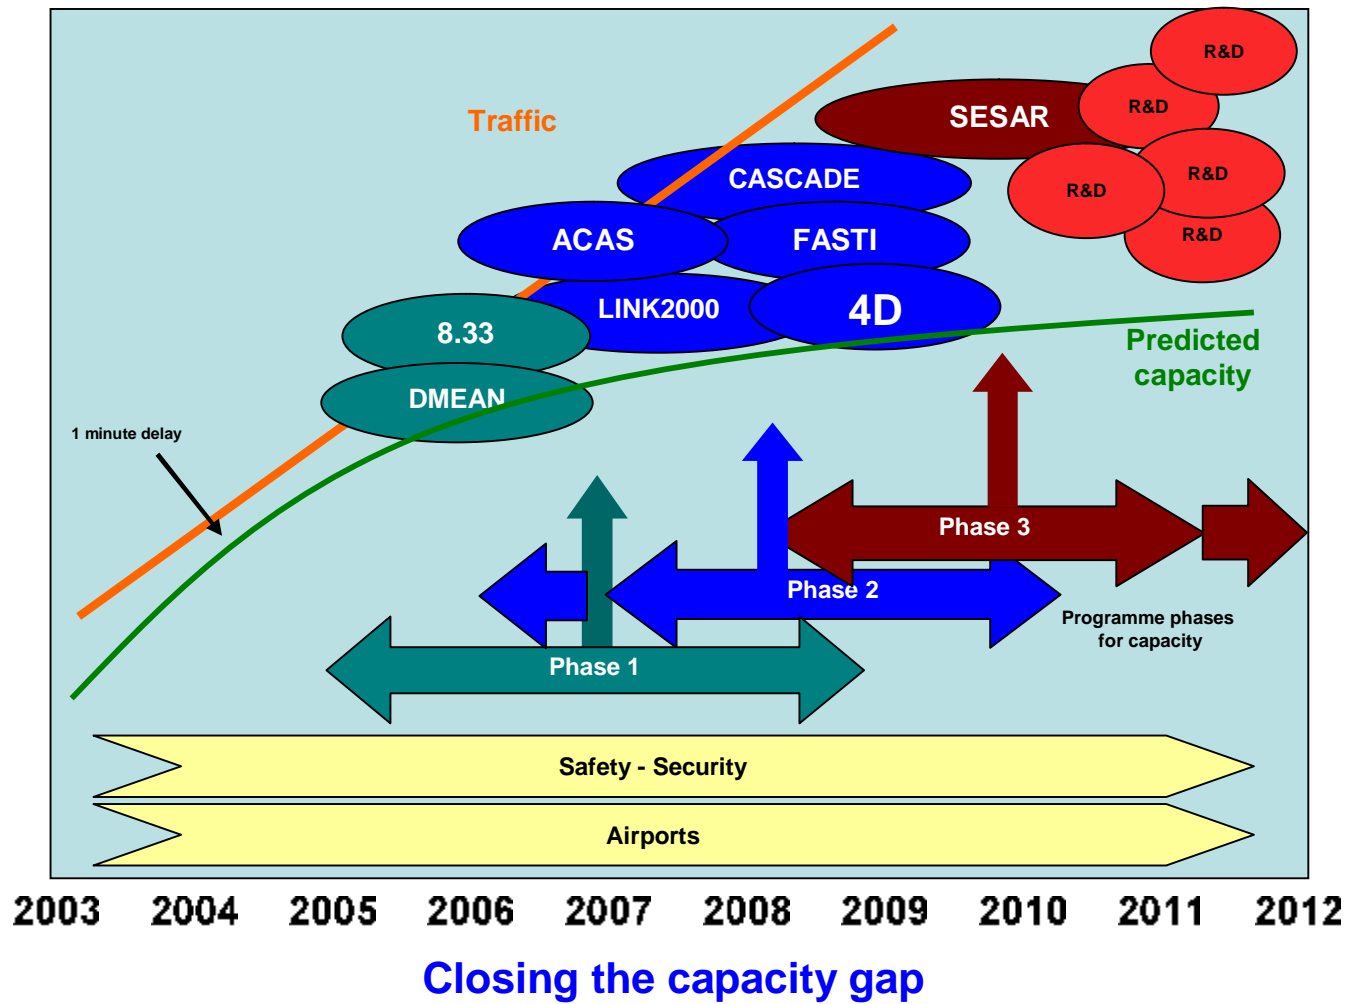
Traffic

SESAR

R&D

R&D

R&D

R&D

R&D

CASCADE

ACAS

FASTI

LINK2000

4D

8.33

DMEAN

Predicted capacity

1 minute delay

Phase 3

Phase 2

Programme phases for capacity

Phase 1

Safety - Security

Airports

2003 2004 2005 2006 2007 2008 2009 2010 2011 2012

Closing the capacity gap